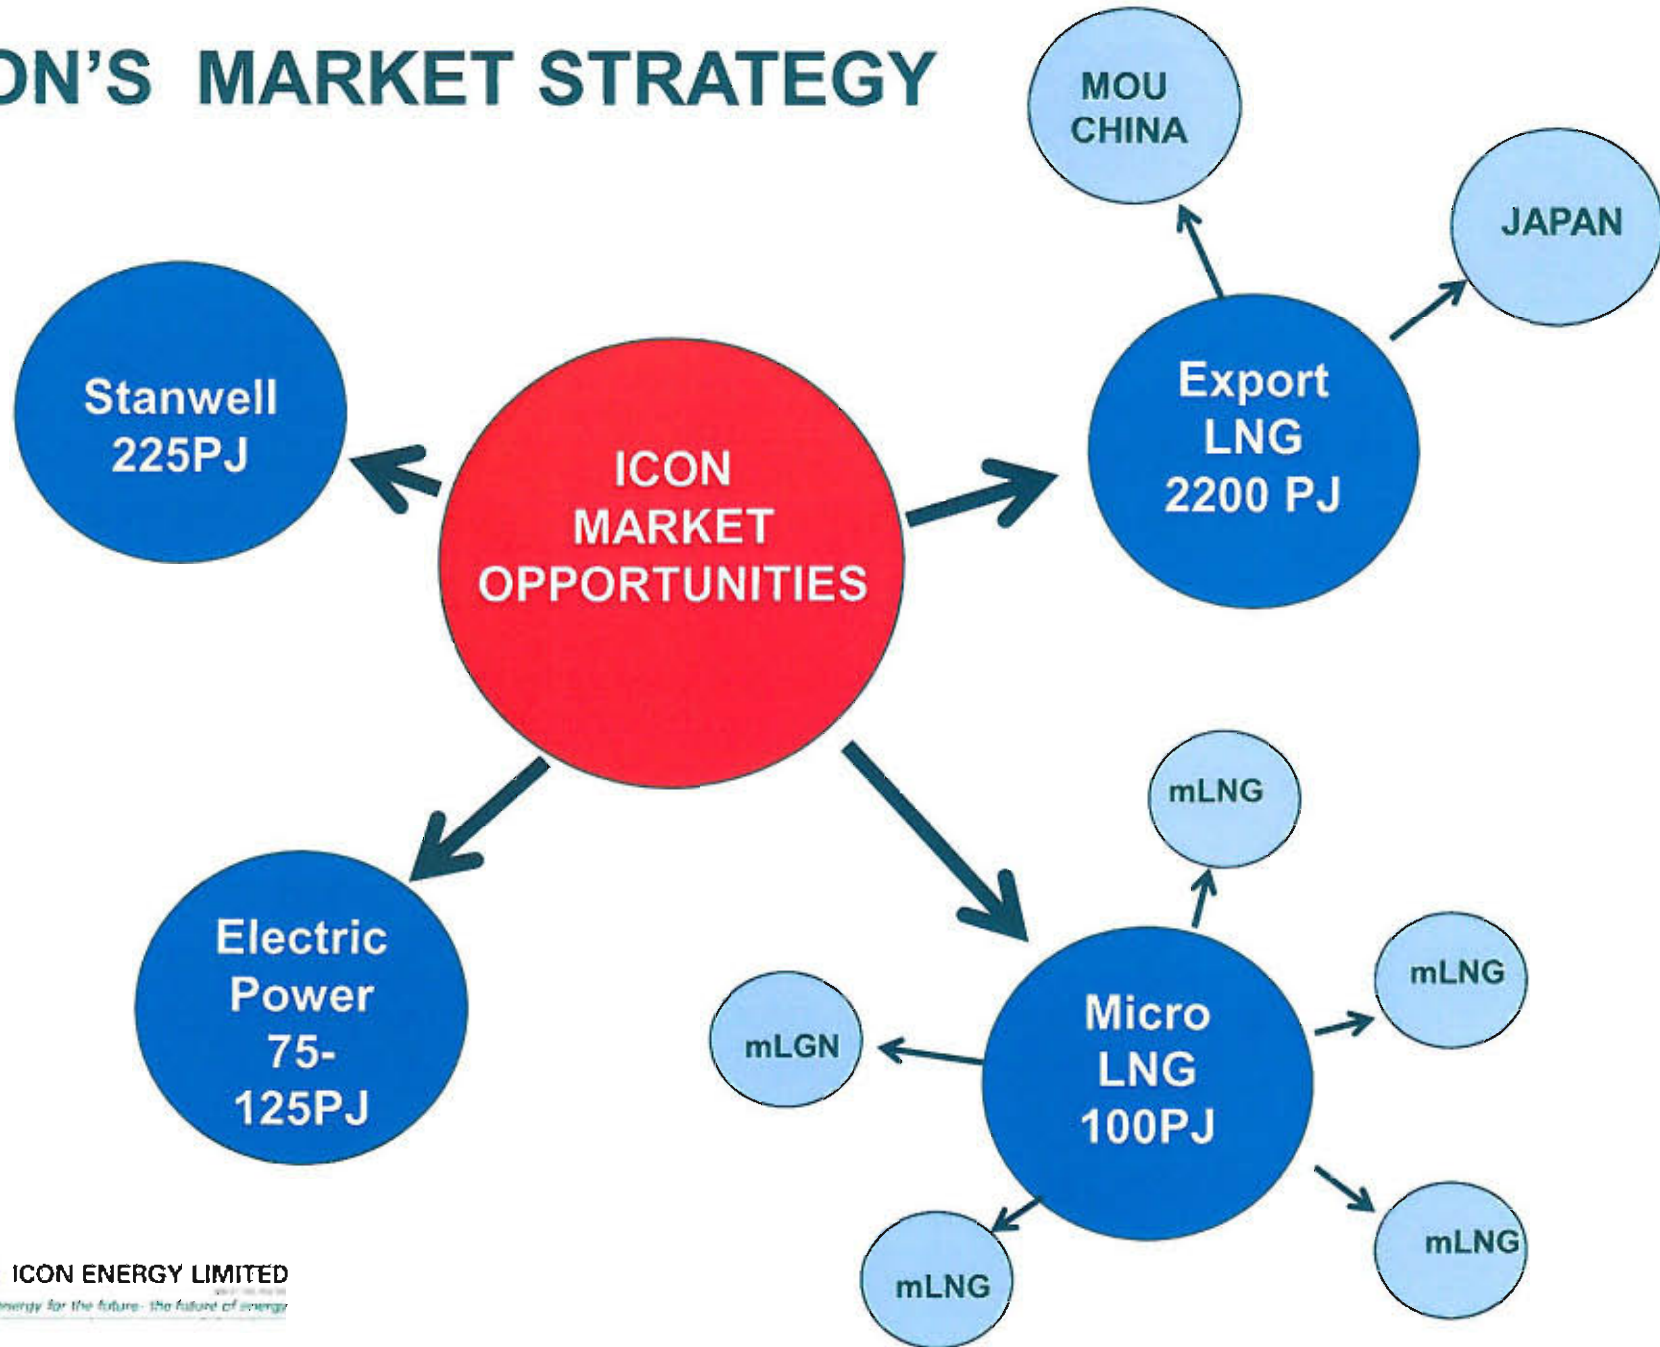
ON'S MARKET STRATEGY

MOU CHINA

JAPAN

Stanwell 225PJ

ICON MARKET OPPORTUNITIES

Export LNG 2200 PJ

mLNG

Electric Power 75-125PJ

mLNG

mLGN

Micro LNG 100PJ

mLNG

mLNG

ICON ENERGY LIMITED
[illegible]nergy for the future - the future of energy